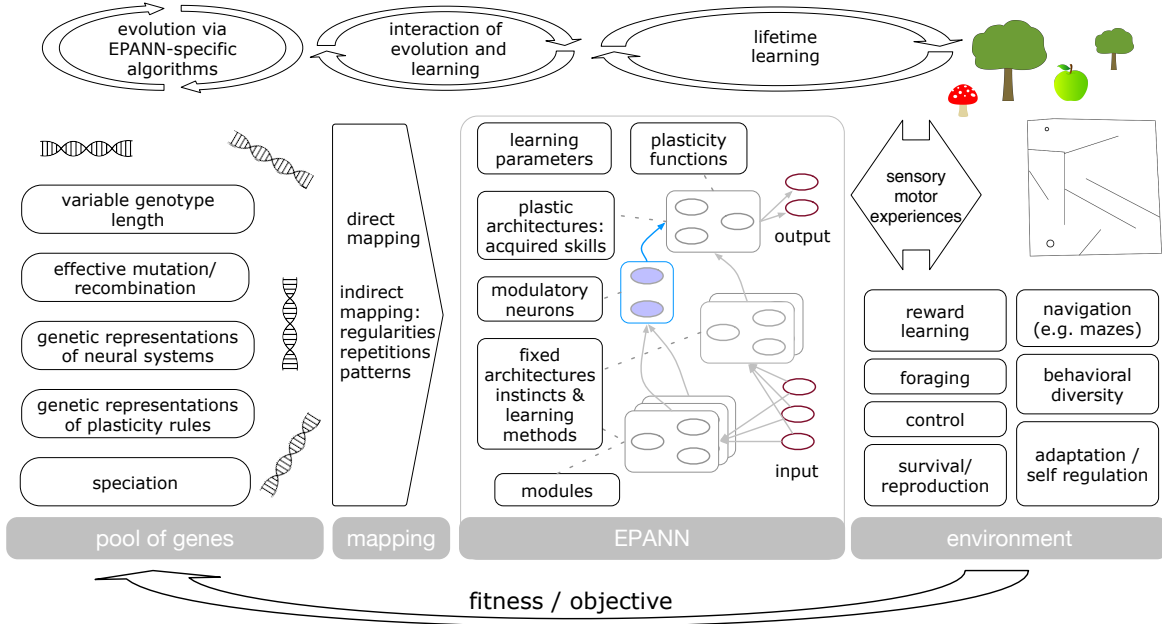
evolution via EPANN-specific algorithms

interaction of evolution and learning

lifetime learning

variable genotype length

effective mutation/ recombination

genetic representations of neural systems

genetic representations of plasticity rules

speciation

direct mapping

indirect mapping: regularities repetitions patterns

learning parameters

plasticity functions

plastic architectures: acquired skills

output

modulatory neurons

fixed architectures instincts & learning methods

input

modules

sensory motor experiences

reward learning

navigation (e.g. mazes)

foraging

behavioral diversity

control

survival/ reproduction

adaptation / self regulation

pool of genes

mapping

EPANN

environment

fitness / objective